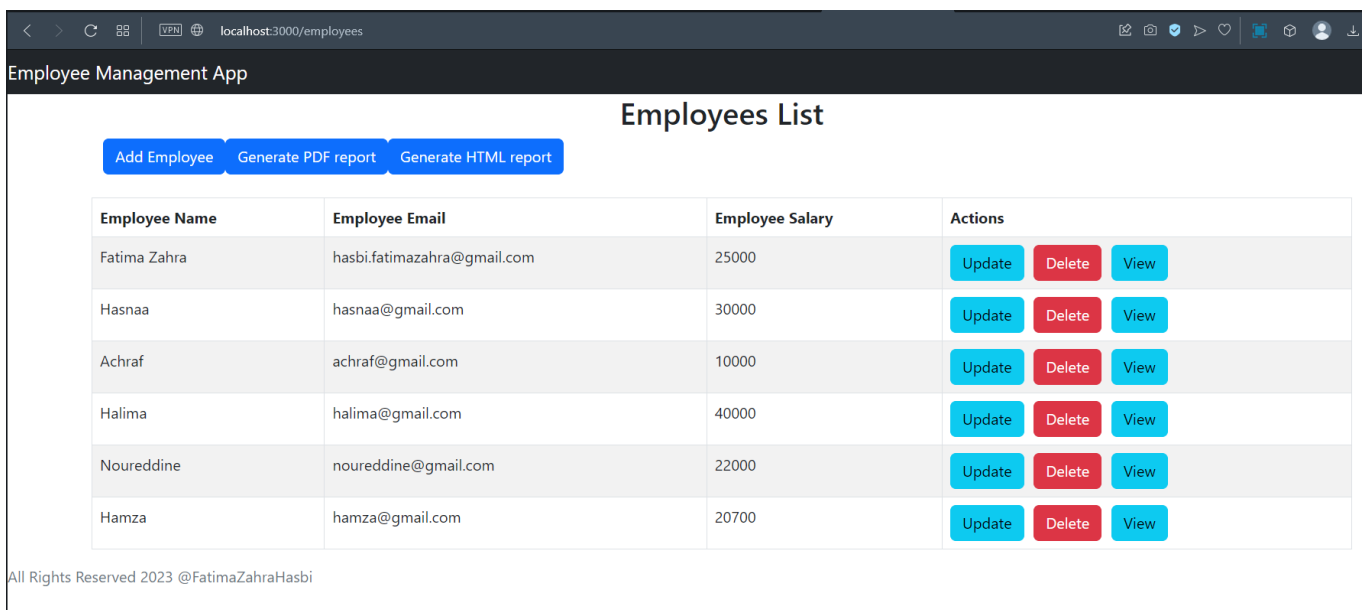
VPN localhost:3000/employees

Employee Management App

Employees List

Add Employee Generate PDF report Generate HTML report

| Employee Name | Employee Email | Employee Salary | Actions |
|---|---|---|---|
| Fatima Zahra | hasbi.fatimazahra@gmail.com | 25000 | Update Delete View |
| Hasnaa | hasnaa@gmail.com | 30000 | Update Delete View |
| Achraf | achraf@gmail.com | 10000 | Update Delete View |
| Halima | halima@gmail.com | 40000 | Update Delete View |
| Noureddine | noureddine@gmail.com | 22000 | Update Delete View |
| Hamza | hamza@gmail.com | 20700 | Update Delete View |

All Rights Reserved 2023 @FatimaZahraHasbi